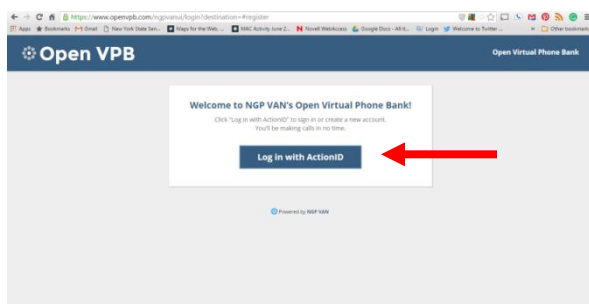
https://www.openvpb.com/ngpvanui/login?destination=#register

Apps Bookmarks Gmail New York State Sen... Maps for the Web... MAC Activity June 2... Novell WebAccess Google Docs - All it... Login Welcome to Twitter ... Other bookmarks

Open VPB

Open Virtual Phone Bank

Welcome to NGP VAN's Open Virtual Phone Bank!

Click "Log in with ActionID" to sign in or create a new account. You'll be making calls in no time.

Log in with ActionID

Powered by NGP VAN